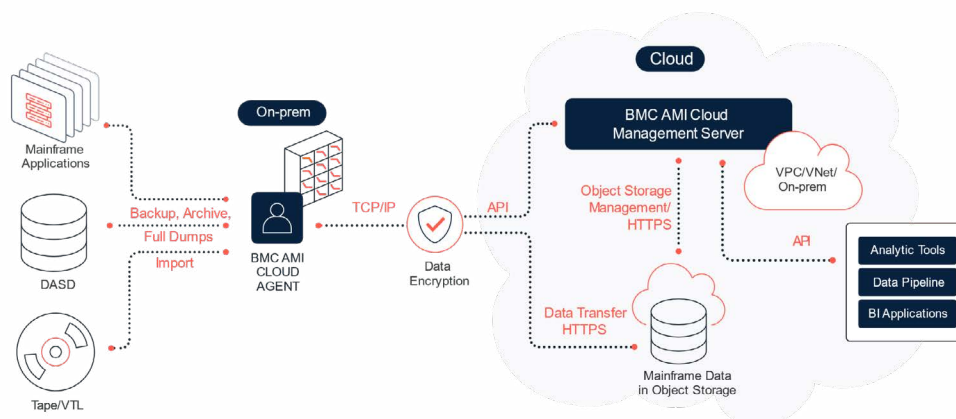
Mainframe Applications

DASD

Tape/VTL

Backup, Archive, Full Dumps

Import

On-prem

BMC AMI CLOUD AGENT

TCP/IP

Data Encryption

Cloud

API

BMC AMI Cloud Management Server

Object Storage Management/ HTTPS

VPC/VNet/ On-prem

API

Data Transfer HTTPS

Mainframe Data in Object Storage

Analytic Tools

Data Pipeline

BI Applications